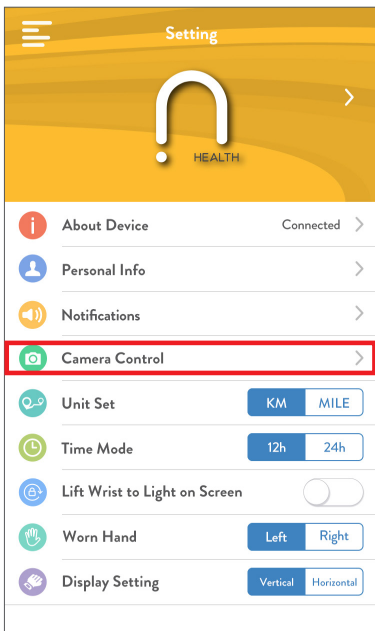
Setting

HEALTH

About Device Connected

Personal Info

Notifications

Camera Control

Unit Set KM MILE

Time Mode 12h 24h

Lift Wrist to Light on Screen

Worn Hand Left Right

Display Setting Vertical Horizontal